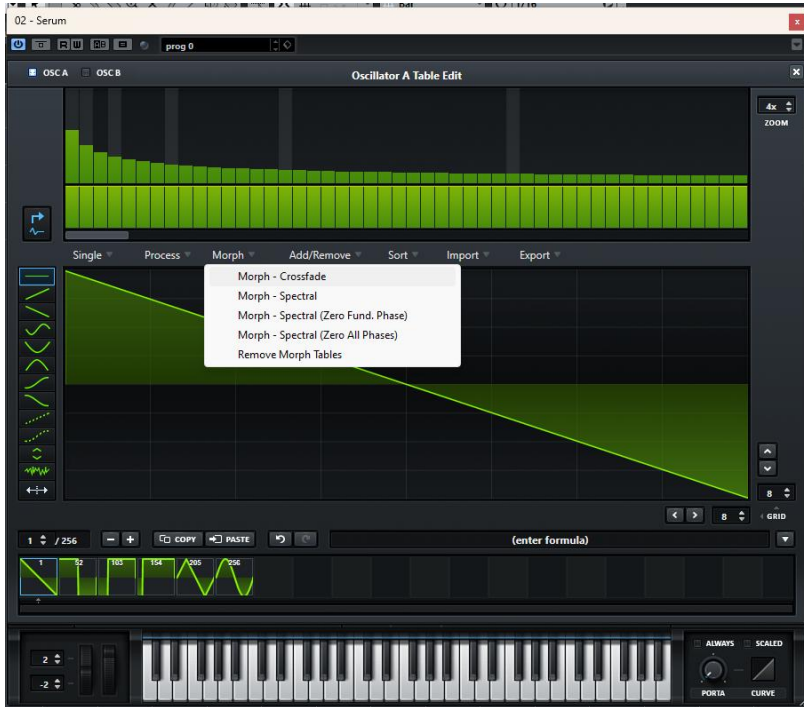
02 - Serum

R W

prog 0

OSC A OSC B

Oscillator A Table Edit

4x
ZOOM

Single Process Morph Add/Remove Sort Import Export

Morph - Crossfade
Morph - Spectral
Morph - Spectral (Zero Fund. Phase)
Morph - Spectral (Zero All Phases)
Remove Morph Tables

8
GRID

8

1 / 256 COPY PASTE (enter formula)

1 52 103 154 205 256

2
-2

ALWAYS SCALED
PORTA CURVE